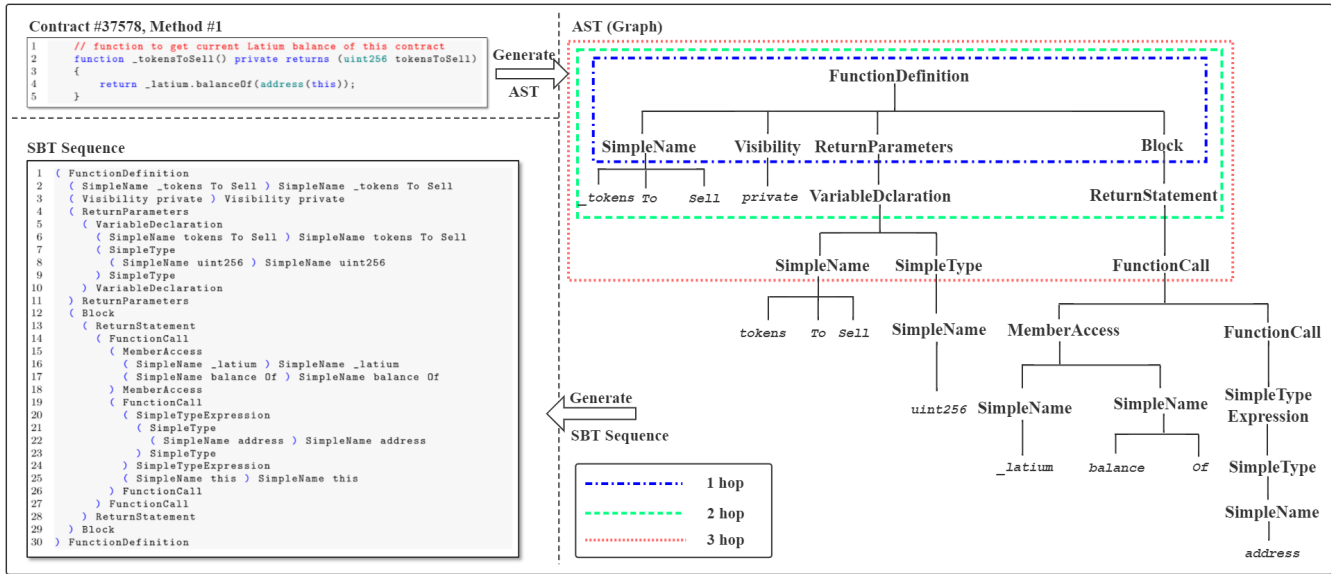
Contract #37578, Method #1

1 // function to get current Latium balance of this contract
2 function _tokensToSell() private returns (uint256 tokensToSell)
3 {
4 return _latium.balanceOf(address(this));
5 }

Generate
AST

AST (Graph)

FunctionDefinition

SimpleName Visibility ReturnParameters Block

_tokens To Sell private VariableDclaration ReturnStatement

SimpleName SimpleType FunctionCall

tokens To Sell SimpleName MemberAccess FunctionCall

uint256 SimpleName SimpleName SimpleType Expression

_latium balance Of SimpleType

SimpleName

address

SBT Sequence

1 ( FunctionDefinition
2 ( SimpleName _tokens To Sell ) SimpleName _tokens To Sell
3 ( Visibility private ) Visibility private
4 ( ReturnParameters
5 ( VariableDeclaration
6 ( SimpleName tokens To Sell ) SimpleName tokens To Sell
7 ( SimpleType
8 ( SimpleName uint256 ) SimpleName uint256
9 ) SimpleType
10 ) VariableDeclaration
11 ) ReturnParameters
12 ( Block
13 ( ReturnStatement
14 ( FunctionCall
15 ( MemberAccess
16 ( SimpleName _latium ) SimpleName _latium
17 ( SimpleName balance Of ) SimpleName balance Of
18 ) MemberAccess
19 ( FunctionCall
20 ( SimpleTypeExpression
21 ( SimpleType
22 ( SimpleName address ) SimpleName address
23 ) SimpleType
24 ) SimpleTypeExpression
25 ( SimpleName this ) SimpleName this
26 ) FunctionCall
27 ) FunctionCall
28 ) ReturnStatement
29 ) Block
30 ) FunctionDefinition

Generate
SBT Sequence

1 hop
2 hop
3 hop